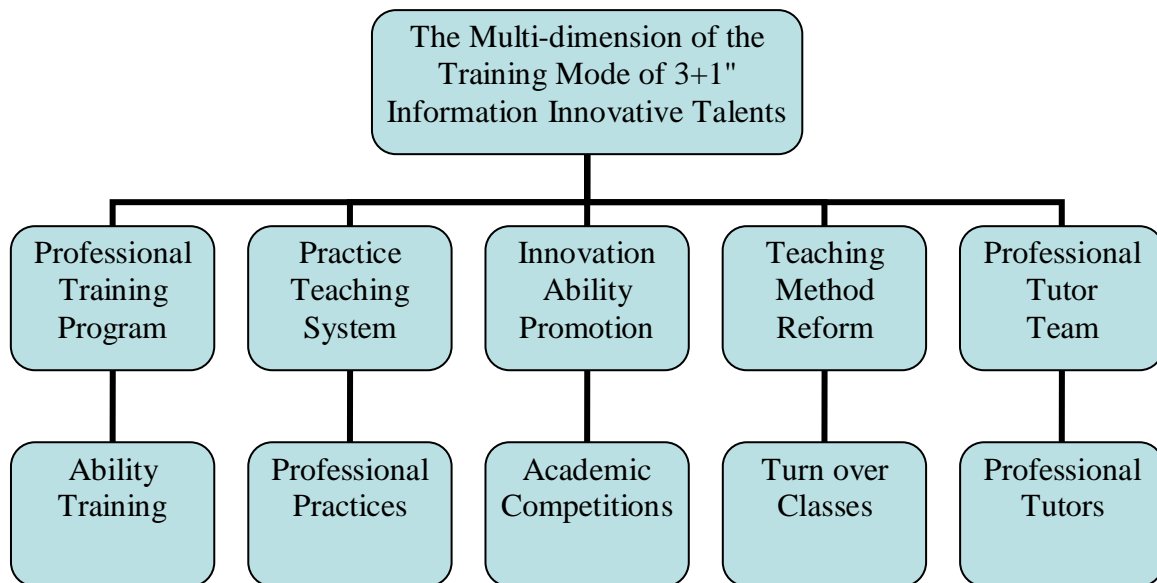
The Multi-dimension of the Training Mode of 3+1" Information Innovative Talents

Professional Training Program

Ability Training

Practice Teaching System

Professional Practices

Innovation Ability Promotion

Academic Competitions

Teaching Method Reform

Turn over Classes

Professional Tutor Team

Professional Tutors